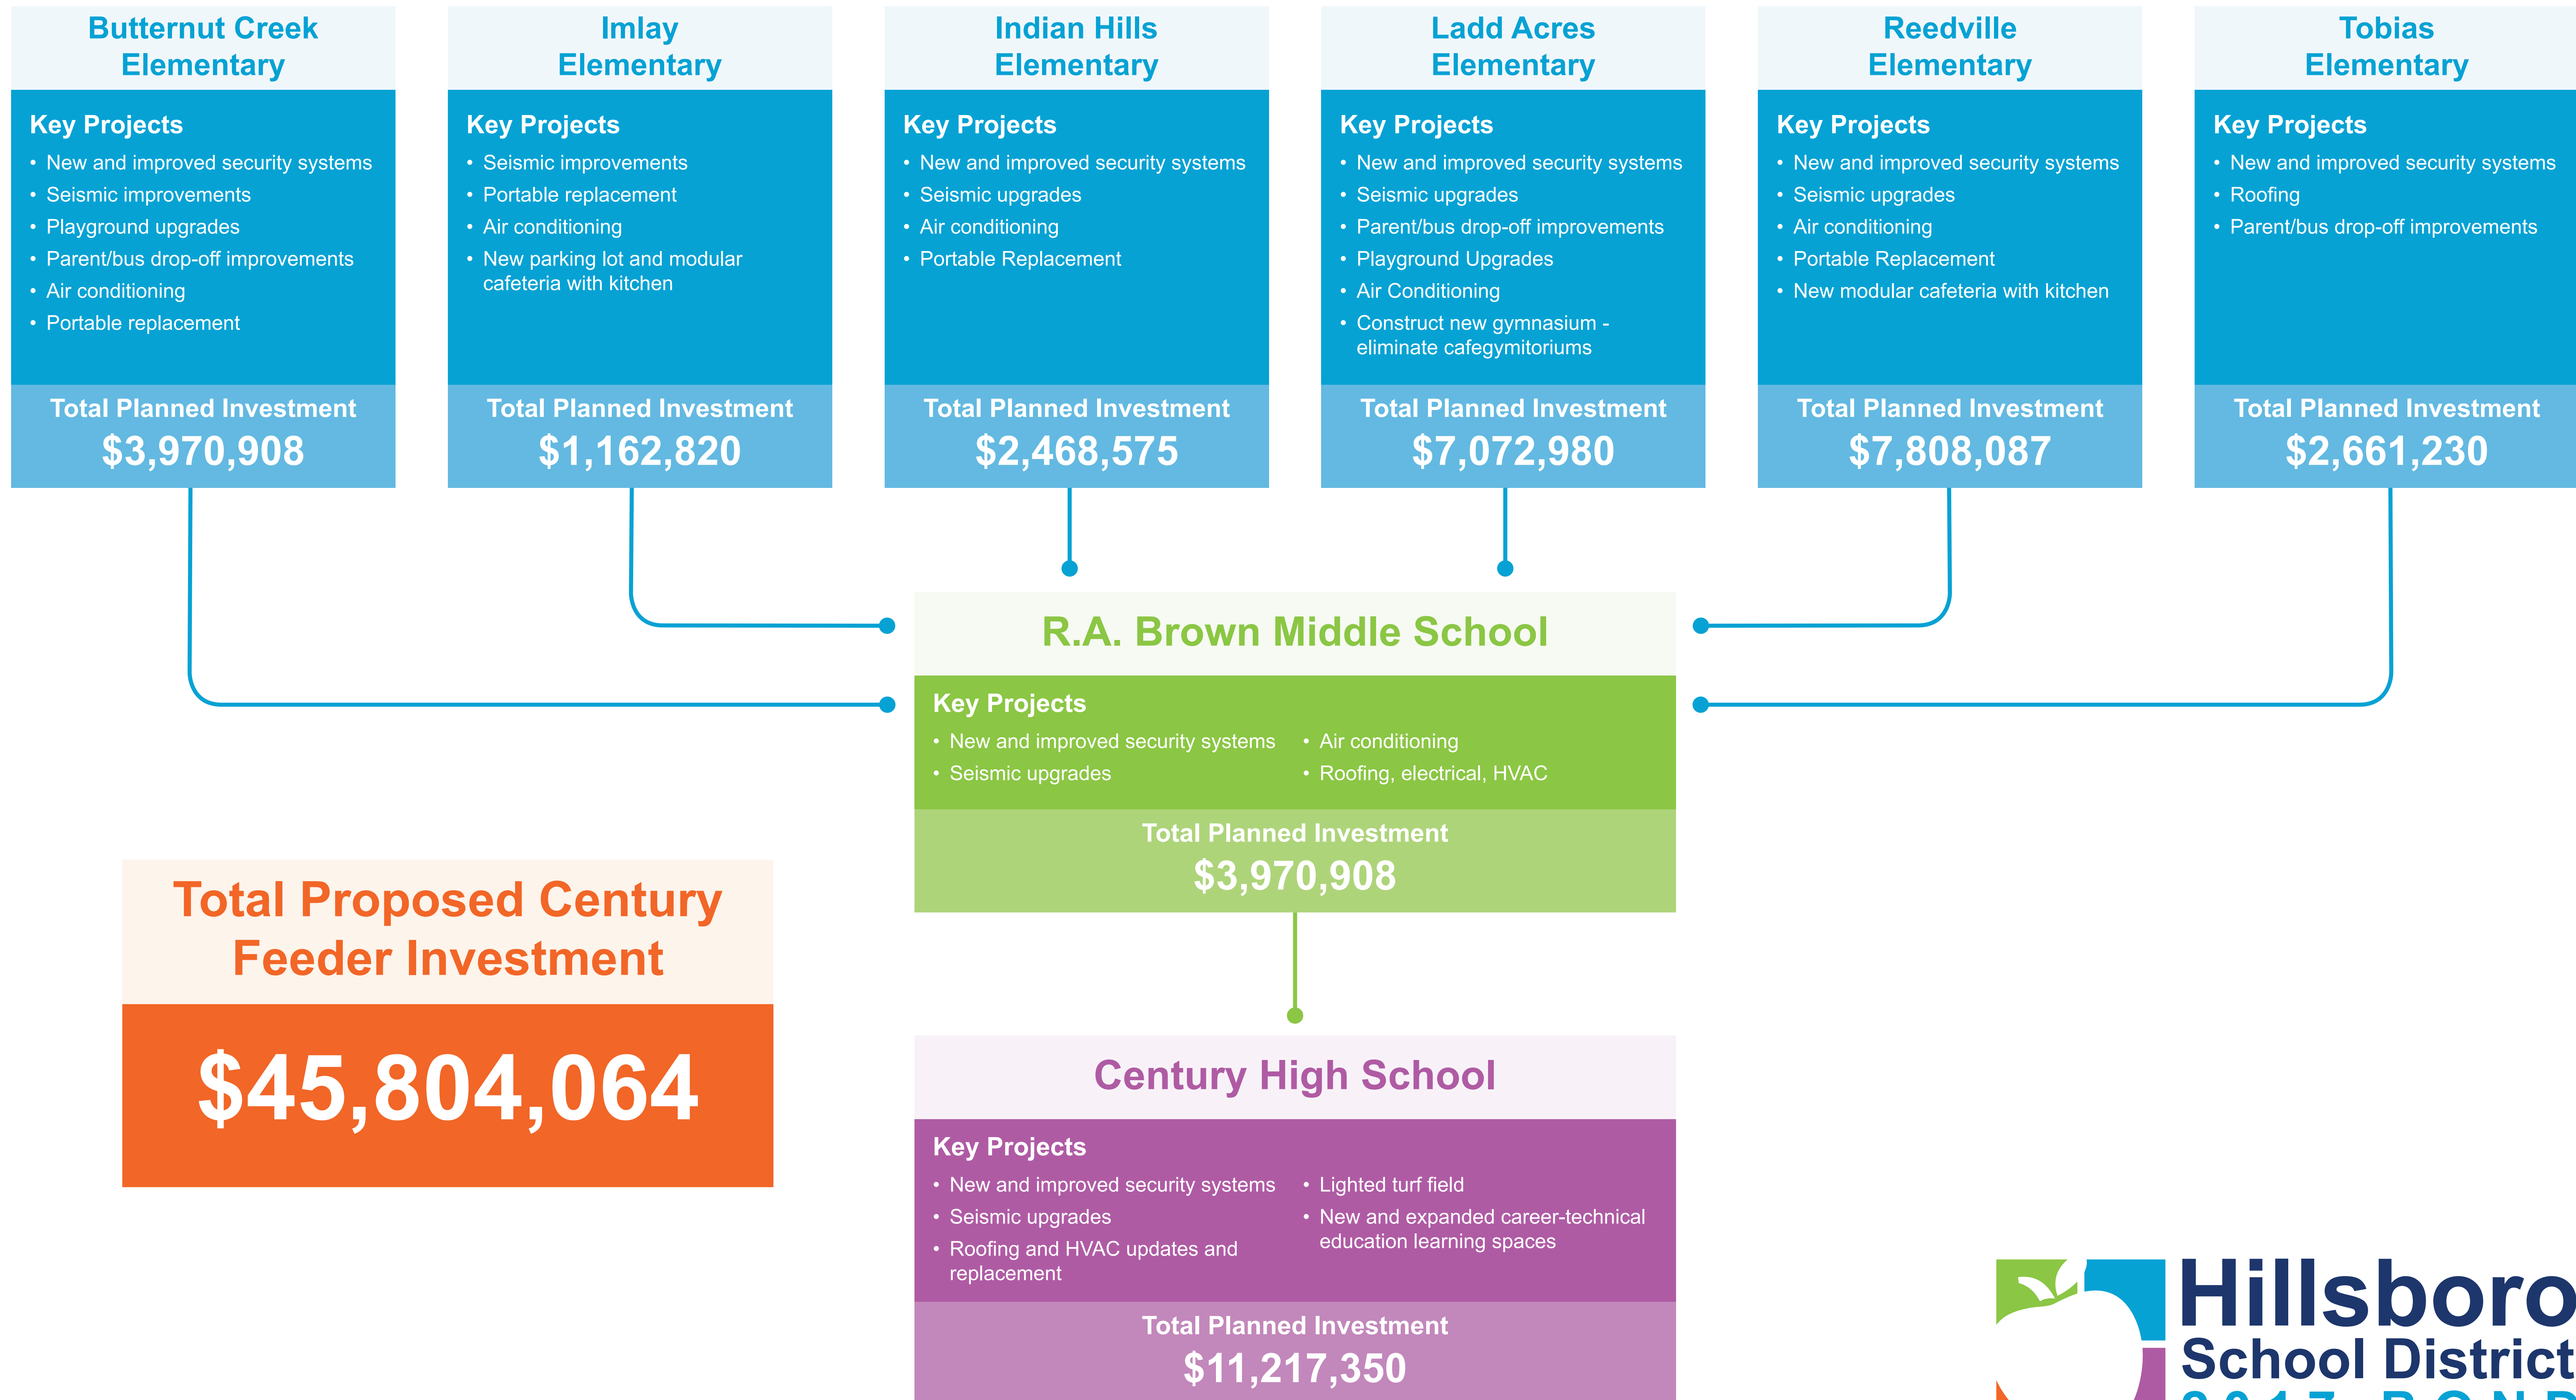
Butternut Creek Elementary

Key Projects
- New and improved security systems
- Seismic improvements
- Playground upgrades
- Parent/bus drop-off improvements
- Air conditioning
- Portable replacement

Total Planned Investment
$3,970,908

Imlay Elementary

Key Projects
- Seismic improvements
- Portable replacement
- Air conditioning
- New parking lot and modular cafeteria with kitchen

Total Planned Investment
$1,162,820

Indian Hills Elementary

Key Projects
- New and improved security systems
- Seismic upgrades
- Air conditioning
- Portable Replacement

Total Planned Investment
$2,468,575

Ladd Acres Elementary

Key Projects
- New and improved security systems
- Seismic upgrades
- Parent/bus drop-off improvements
- Playground Upgrades
- Air Conditioning
- Construct new gymnasium - eliminate cafegymitoriums

Total Planned Investment
$7,072,980

Reedville Elementary

Key Projects
- New and improved security systems
- Seismic upgrades
- Air conditioning
- Portable Replacement
- New modular cafeteria with kitchen

Total Planned Investment
$7,808,087

Tobias Elementary

Key Projects
- New and improved security systems
- Roofing
- Parent/bus drop-off improvements

Total Planned Investment
$2,661,230

R.A. Brown Middle School

Key Projects
- New and improved security systems
- Seismic upgrades
- Air conditioning
- Roofing, electrical, HVAC

Total Planned Investment
$3,970,908

Total Proposed Century Feeder Investment

$45,804,064

Century High School

Key Projects
- New and improved security systems
- Seismic upgrades
- Roofing and HVAC updates and replacement
- Lighted turf field
- New and expanded career-technical education learning spaces

Total Planned Investment
$11,217,350

Hillsboro School District
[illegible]